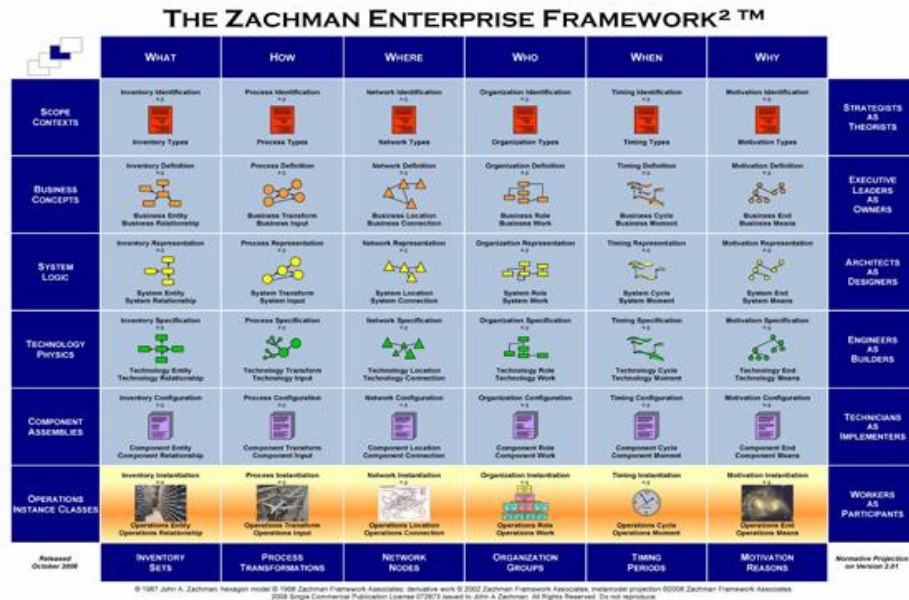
THE ZACHMAN ENTERPRISE FRAMEWORK² ™

| | WHAT | HOW | WHERE | WHO | WHEN | WHY | |
|---|---|---|---|---|---|---|---|
| SCOPE CONTEXTS | Inventory Identification e.g. Inventory Types | Process Identification e.g. Process Types | Network Identification e.g. Network Types | Organization Identification e.g. Organization Types | Timing Identification e.g. Timing Types | Motivation Identification e.g. Motivation Types | STRATEGISTS AS THEORISTS |
| BUSINESS CONCEPTS | Inventory Definition e.g. Business Entity Business Relationship | Process Definition e.g. Business Transform Business Input | Network Definition e.g. Business Location Business Connection | Organization Definition e.g. Business Role Business Work | Timing Definition e.g. Business Cycle Business Moment | Motivation Definition e.g. Business End Business Means | EXECUTIVE LEADERS AS OWNERS |
| SYSTEM LOGIC | Inventory Representation e.g. System Entity System Relationship | Process Representation e.g. System Transform System Input | Network Representation e.g. System Location System Connection | Organization Representation e.g. System Role System Work | Timing Representation e.g. System Cycle System Moment | Motivation Representation e.g. System End System Means | ARCHITECTS AS DESIGNERS |
| TECHNOLOGY PHYSICS | Inventory Specification e.g. Technology Entity Technology Relationship | Process Specification e.g. Technology Transform Technology Input | Network Specification e.g. Technology Location Technology Connection | Organization Specification e.g. Technology Role Technology Work | Timing Specification e.g. Technology Cycle Technology Moment | Motivation Specification e.g. Technology End Technology Means | ENGINEERS AS BUILDERS |
| COMPONENT ASSEMBLIES | Inventory Configuration e.g. Component Entity Component Relationship | Process Configuration e.g. Component Transform Component Input | Network Configuration e.g. Component Location Component Connection | Organization Configuration e.g. Component Role Component Work | Timing Configuration e.g. Component Cycle Component Moment | Motivation Configuration e.g. Component End Component Means | TECHNICIANS AS IMPLEMENTERS |
| OPERATIONS INSTANCE CLASSES | Inventory Instantiation e.g. Operations Entity Operations Relationship | Process Instantiation e.g. Operations Transform Operations Input | Network Instantiation e.g. Operations Location Operations Connection | Organization Instantiation e.g. Operations Role Operations Work | Timing Instantiation e.g. Operations Cycle Operations Moment | Motivation Instantiation e.g. Operations End Operations Means | WORKERS AS PARTICIPANTS |
| Released October 2008 | INVENTORY SETS | PROCESS TRANSFORMATIONS | NETWORK NODES | ORGANIZATION GROUPS | TIMING PERIODS | MOTIVATION REASONS | Normative Projection on Version 2.01 |

© 1987 John A. Zachman, hexagon model © 1998 Zachman Framework Associates; derivative work © 2002 Zachman Framework Associates; metamodel projection ©2008 Zachman Framework Associates. 2008 Single Commercial Publication License 072873 issued to John A. Zachman. All Rights Reserved. Do not reproduce.